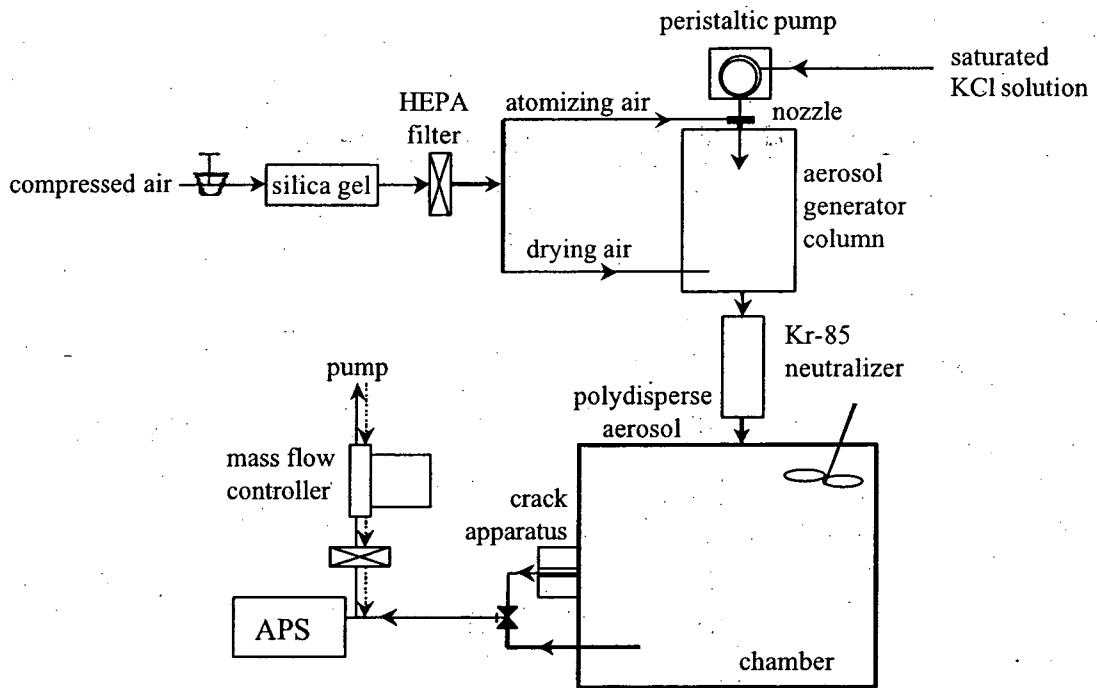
peristaltic pump

saturated KCl solution

HEPA filter

atomizing air

nozzle

compressed air

silica gel

aerosol generator column

drying air

Kr-85 neutralizer

pump

polydisperse aerosol

mass flow controller

crack apparatus

APS

chamber